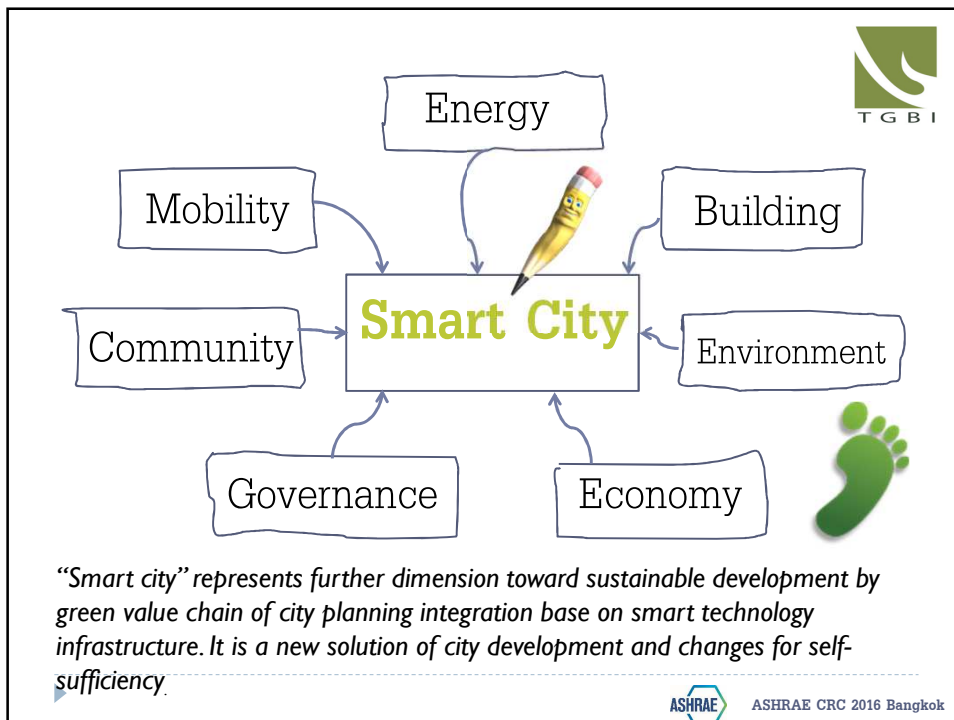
TGBI

Energy

Mobility

Building

Smart City

Community

Environment

Governance

Economy

"Smart city" represents further dimension toward sustainable development by green value chain of city planning integration base on smart technology infrastructure. It is a new solution of city development and changes for self-sufficiency.

ASHRAE

ASHRAE CRC 2016 Bangkok